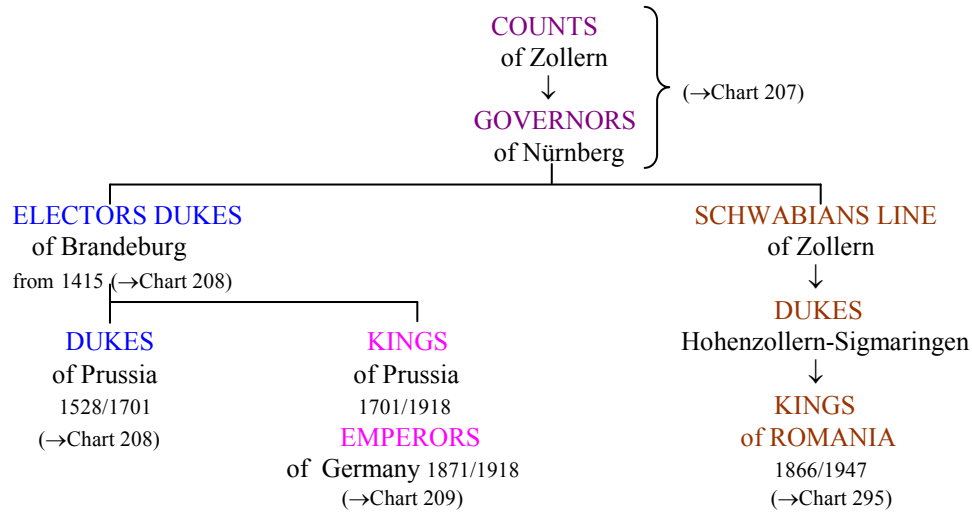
COUNTS
of Zollern
↓
GOVERNORS
of Nürnberg

(→Chart 207)

ELECTORS DUKES
of Brandeburg
from 1415 (→Chart 208)

DUKES
of Prussia
1528/1701
(→Chart 208)

KINGS
of Prussia
1701/1918
EMPERORS
of Germany 1871/1918
(→Chart 209)

SCHWABIANS LINE
of Zollern
↓
DUKES
Hohenzollern-Sigmaringen
↓
KINGS
of ROMANIA
1866/1947
(→Chart 295)